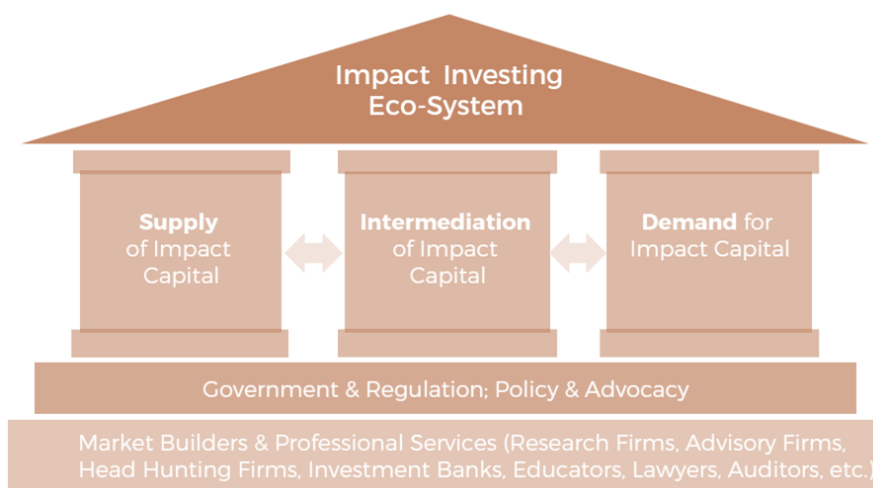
Impact Investing Eco-System

Supply of Impact Capital

Intermediation of Impact Capital

Demand for Impact Capital

Government & Regulation; Policy & Advocacy

Market Builders & Professional Services (Research Firms, Advisory Firms, Head Hunting Firms, Investment Banks, Educators, Lawyers, Auditors, etc.)